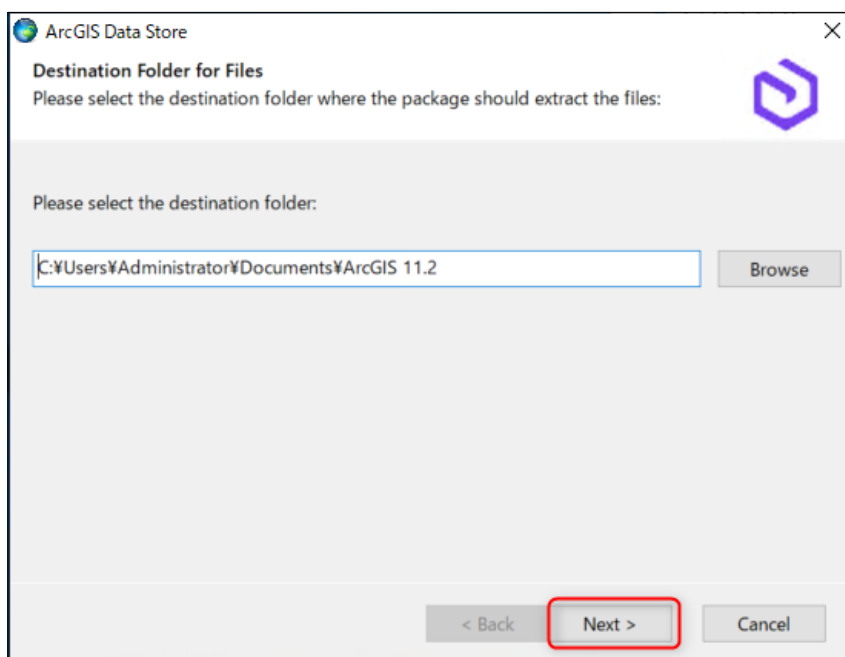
ArcGIS Data Store

Destination Folder for Files
Please select the destination folder where the package should extract the files:

Please select the destination folder:

C:¥Users¥Administrator¥Documents¥ArcGIS 11.2

Browse

< Back
Next >
Cancel